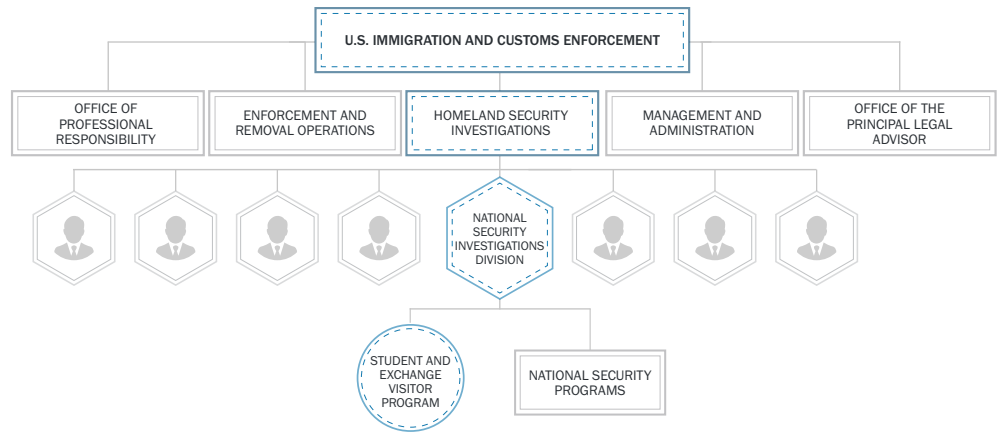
U.S. IMMIGRATION AND CUSTOMS ENFORCEMENT

OFFICE OF PROFESSIONAL RESPONSIBILITY

ENFORCEMENT AND REMOVAL OPERATIONS

HOMELAND SECURITY INVESTIGATIONS

MANAGEMENT AND ADMINISTRATION

OFFICE OF THE PRINCIPAL LEGAL ADVISOR

NATIONAL SECURITY INVESTIGATIONS DIVISION

STUDENT AND EXCHANGE VISITOR PROGRAM

NATIONAL SECURITY PROGRAMS